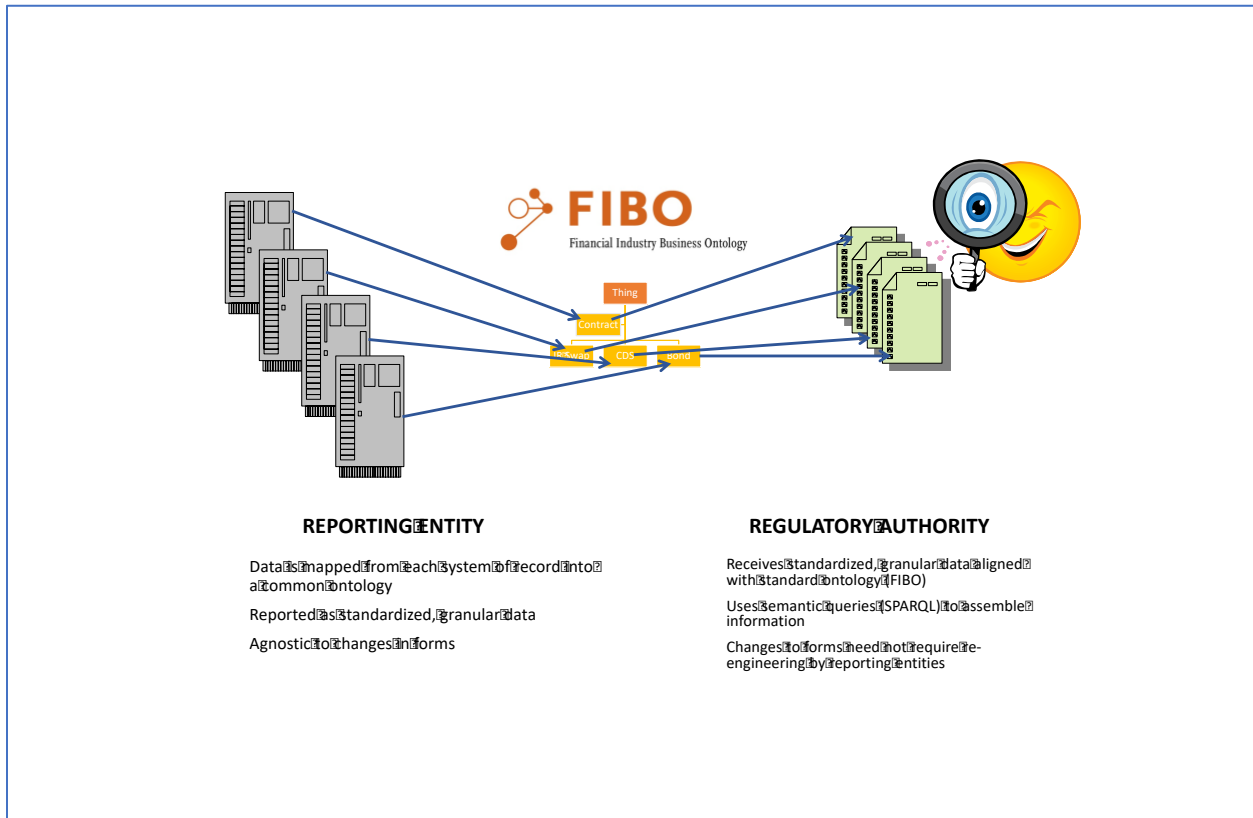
FIBO
Financial Industry Business Ontology

Thing
Contract
IR Swap
CDS
Bond

REPORTING ENTITY

Data is mapped from each system of record into a common ontology

Reported as standardized, granular data

Agnostic to changes in forms

REGULATORY AUTHORITY

Receives standardized, granular data aligned with standard ontology (FIBO)

Uses semantic queries (SPARQL) to assemble information

Changes to forms need not require re-engineering by reporting entities